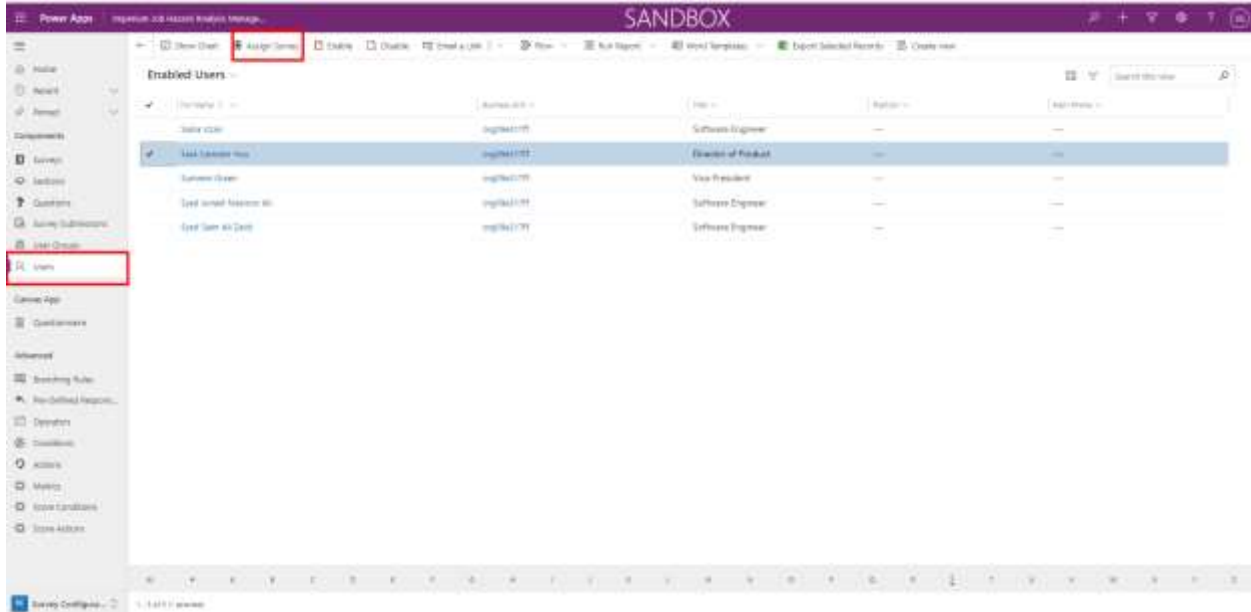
Power Apps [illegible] SANDBOX

Show Chart | Assign Survey | Enable | Disable | Email a Link | Flow | Run Report | Word Templates | Export Selected Records | Create view

Home
Recent
Pinned

Components
Surveys
Sections
Questions
Survey Submissions
User Groups
Users

Canvas App
Questionnaire

Advanced
Branching Rules
Pre-Defined Respons...
Operators
Conditions
Actions
Metrics
Score Conditions
Score Actions

Enabled Users

Search this view

| | Full Name | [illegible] | Title | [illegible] | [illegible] |
|---|---|---|---|---|---|
| | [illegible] | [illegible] | Software Engineer | --- | --- |
| ✔ | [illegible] | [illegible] | Director of Product | --- | --- |
| | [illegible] | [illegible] | Vice President | --- | --- |
| | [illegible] | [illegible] | Software Engineer | --- | --- |
| | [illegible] | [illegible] | Software Engineer | --- | --- |

Survey Configura...

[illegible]